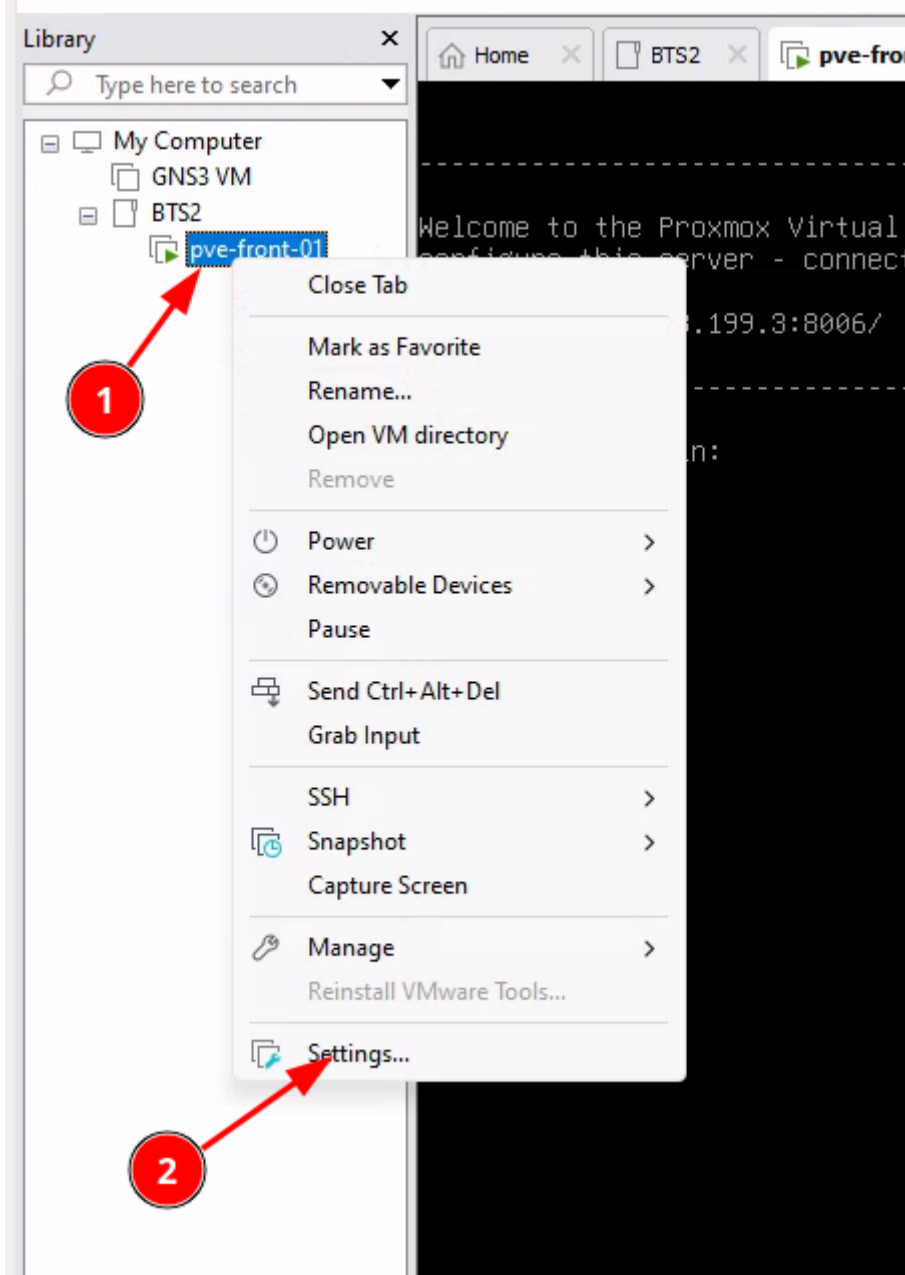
Library ×
Type here to search

My Computer
GNS3 VM
BTS2
pve-front-01

Home × | BTS2 × | pve-fro

-----------------------------------

Welcome to the Proxmox Virtual
configure this server - connect

.199.3:8006/

-----------------------------------

in:

Close Tab

Mark as Favorite
Rename...
Open VM directory
Remove

Power >
Removable Devices >
Pause

Send Ctrl+Alt+Del
Grab Input

SSH >
Snapshot >
Capture Screen

Manage >
Reinstall VMware Tools...

Settings...

1

2